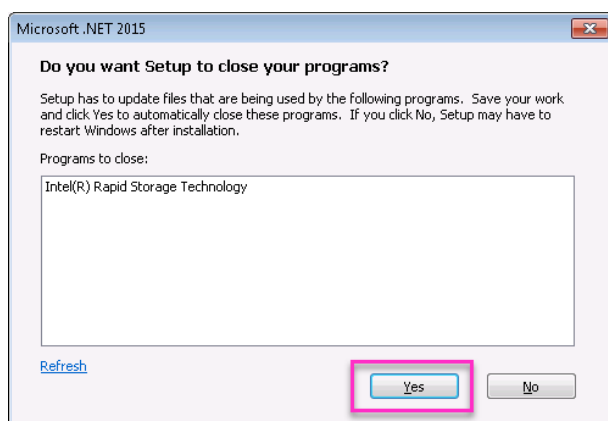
Microsoft .NET 2015

Do you want Setup to close your programs?

Setup has to update files that are being used by the following programs. Save your work and click Yes to automatically close these programs. If you click No, Setup may have to restart Windows after installation.

Programs to close:

Intel(R) Rapid Storage Technology

Refresh

Yes

No